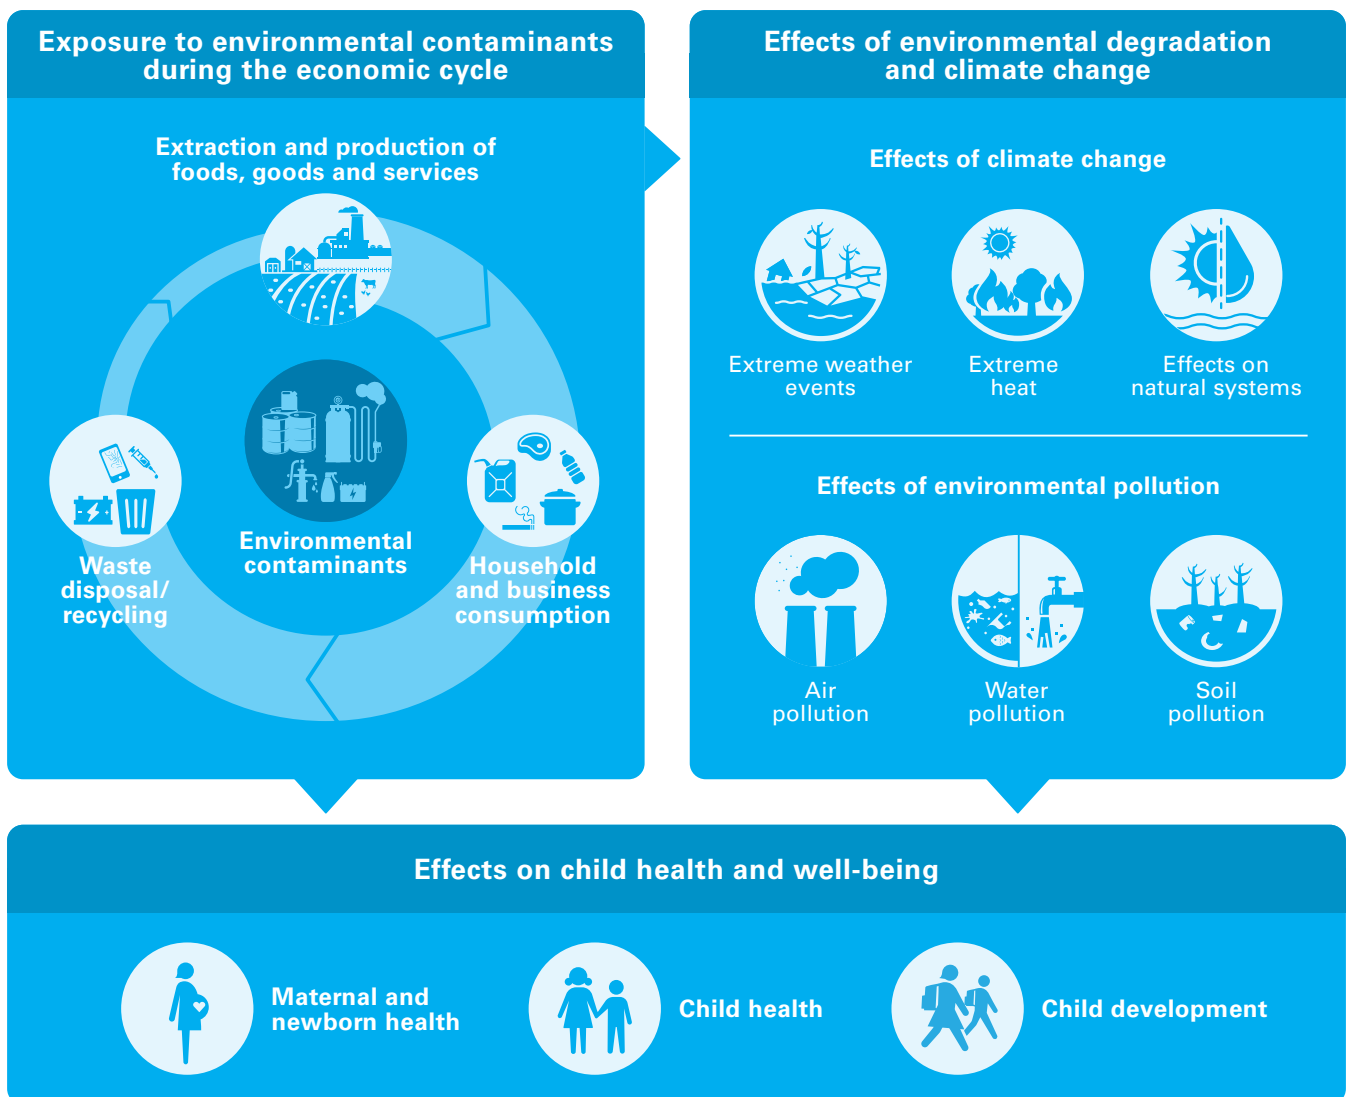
Exposure to environmental contaminants during the economic cycle

Extraction and production of foods, goods and services

Waste disposal/ recycling

Environmental contaminants

Household and business consumption

Effects of environmental degradation and climate change

Effects of climate change

Extreme weather events

Extreme heat

Effects on natural systems

Effects of environmental pollution

Air pollution

Water pollution

Soil pollution

Effects on child health and well-being

Maternal and newborn health

Child health

Child development